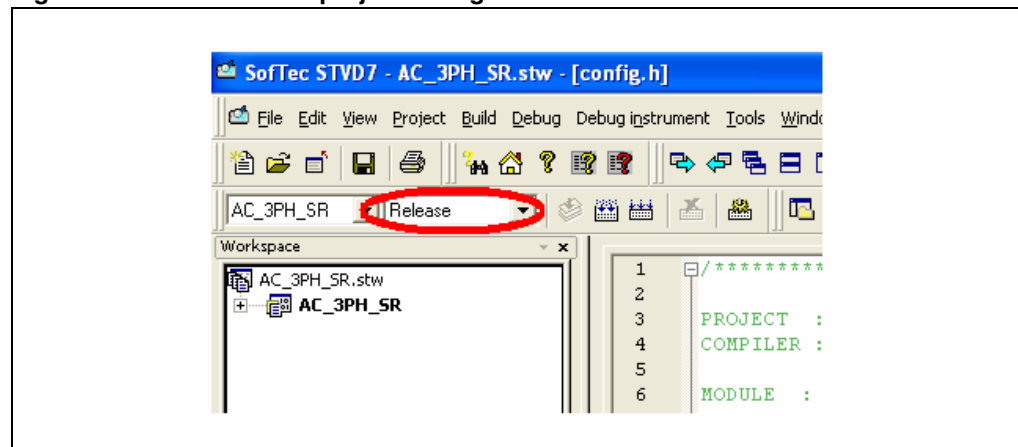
SofTec STVD7 - AC_3PH_SR.stw - [config.h]

File Edit View Project Build Debug Debug instrument Tools Windo

AC_3PH_SR Release

Workspace

AC_3PH_SR.stw

AC_3PH_SR

1 /*********
2
3 PROJECT :
4 COMPILER :
5
6 MODULE :